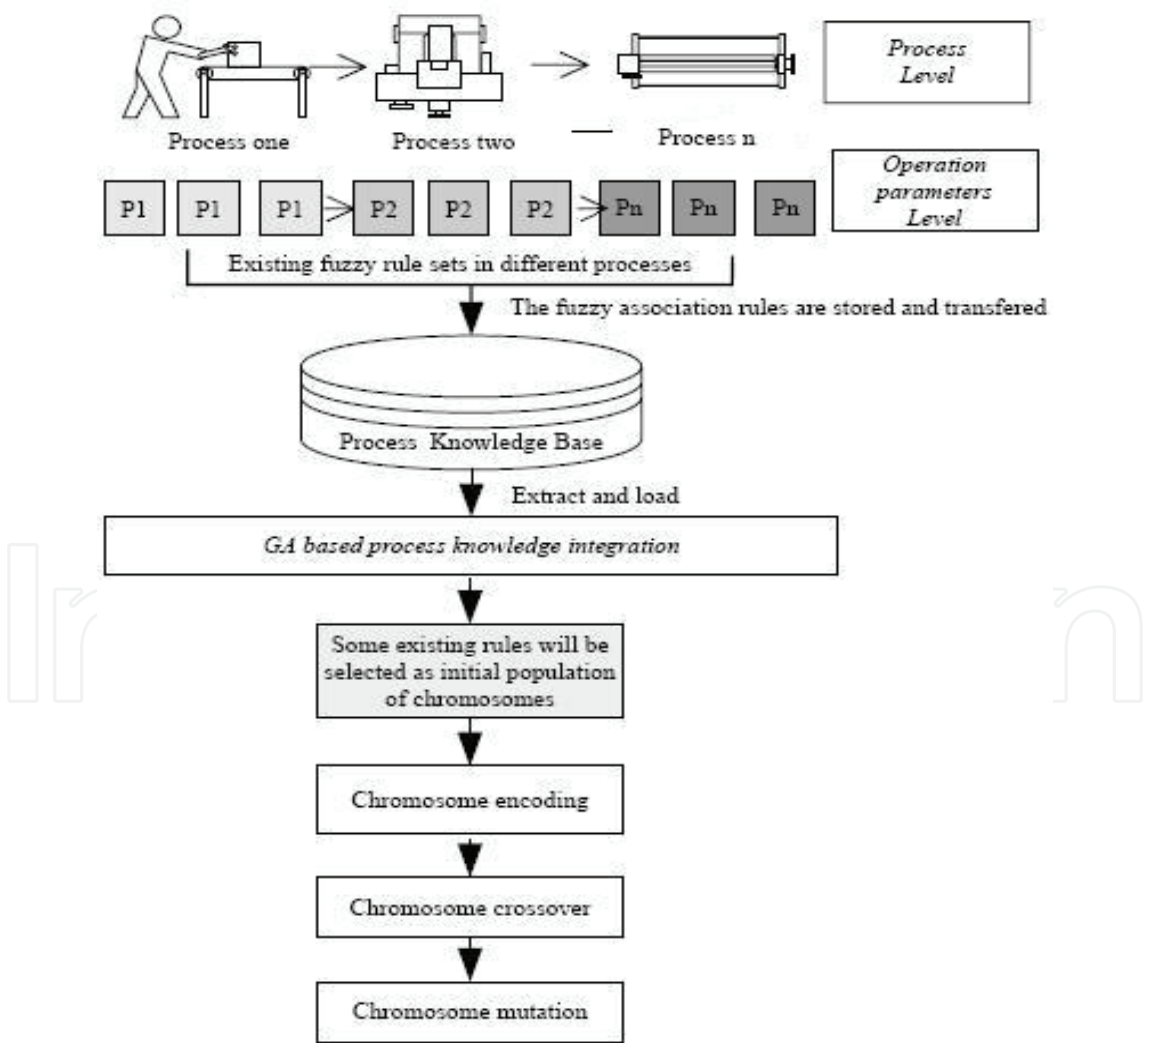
Process Level

Process one

Process two

Process n

Operation parameters Level

P1 P1 P1 P2 P2 P2 Pn Pn Pn

Existing fuzzy rule sets in different processes

The fuzzy association rules are stored and transfered

Process Knowledge Base

Extract and load

GA based process knowledge integration

Some existing rules will be selected as initial population of chromosomes

Chromosome encoding

Chromosome crossover

Chromosome mutation